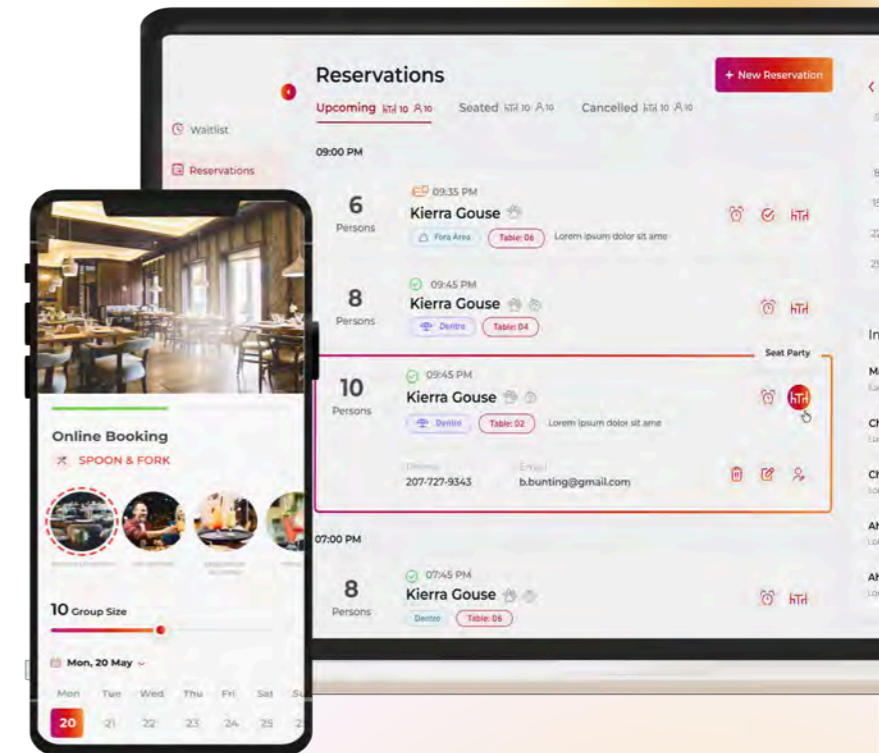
Reservations

+ New Reservation

Upcoming 10 10

Seated 10 10

Cancelled 10 10

Waitlist

Reservations

09:00 PM

6
Persons

09:35 PM

Kierra Gouse

Fora Area

Table: 06

Lorem ipsum dolor sit ame

8
Persons

09:45 PM

Kierra Gouse

Dentro

Table: 04

Seat Party

10
Persons

09:45 PM

Kierra Gouse

Dentro

Table: 02

Lorem ipsum dolor sit ame

Phone

207-727-9343

Email

b.bunting@gmail.com

07:00 PM

8
Persons

07:45 PM

Kierra Gouse

Dentro

Table: 06

Online Booking

SPOON & FORK

10 Group Size

Mon, 20 May

Mon Tue Wed Thu Fri Sat Su

20 21 22 23 24 25 26